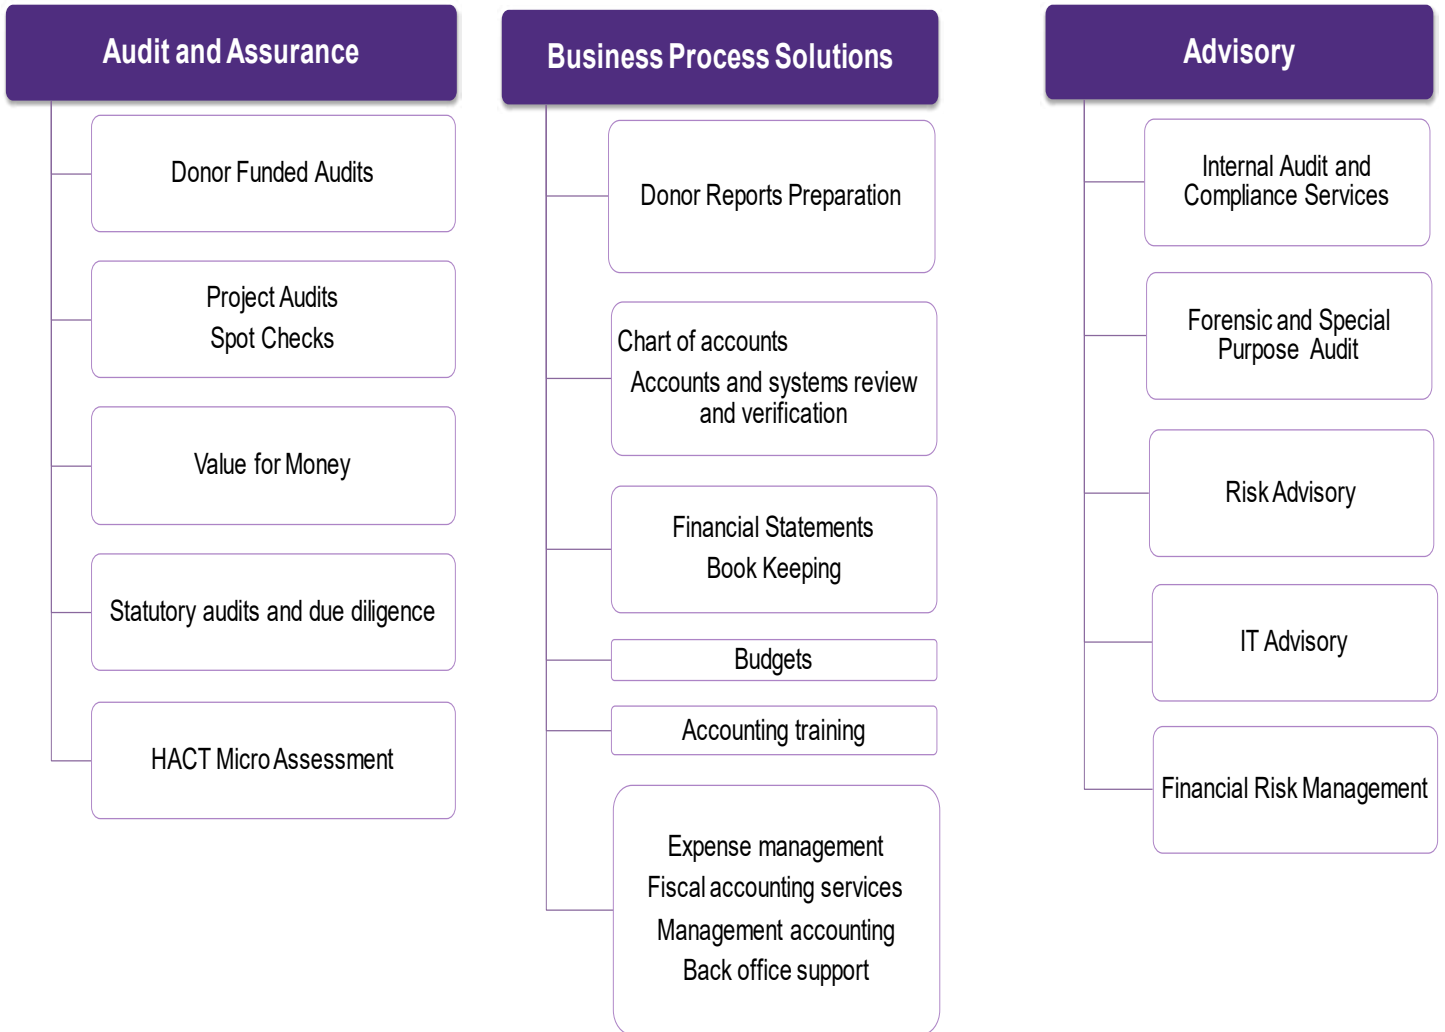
Audit and Assurance

Donor Funded Audits

Project Audits
Spot Checks

Value for Money

Statutory audits and due diligence

HACT Micro Assessment

Business Process Solutions

Donor Reports Preparation

Chart of accounts
Accounts and systems review and verification

Financial Statements
Book Keeping

Budgets

Accounting training

Expense management
Fiscal accounting services
Management accounting
Back office support

Advisory

Internal Audit and Compliance Services

Forensic and Special Purpose Audit

Risk Advisory

IT Advisory

Financial Risk Management